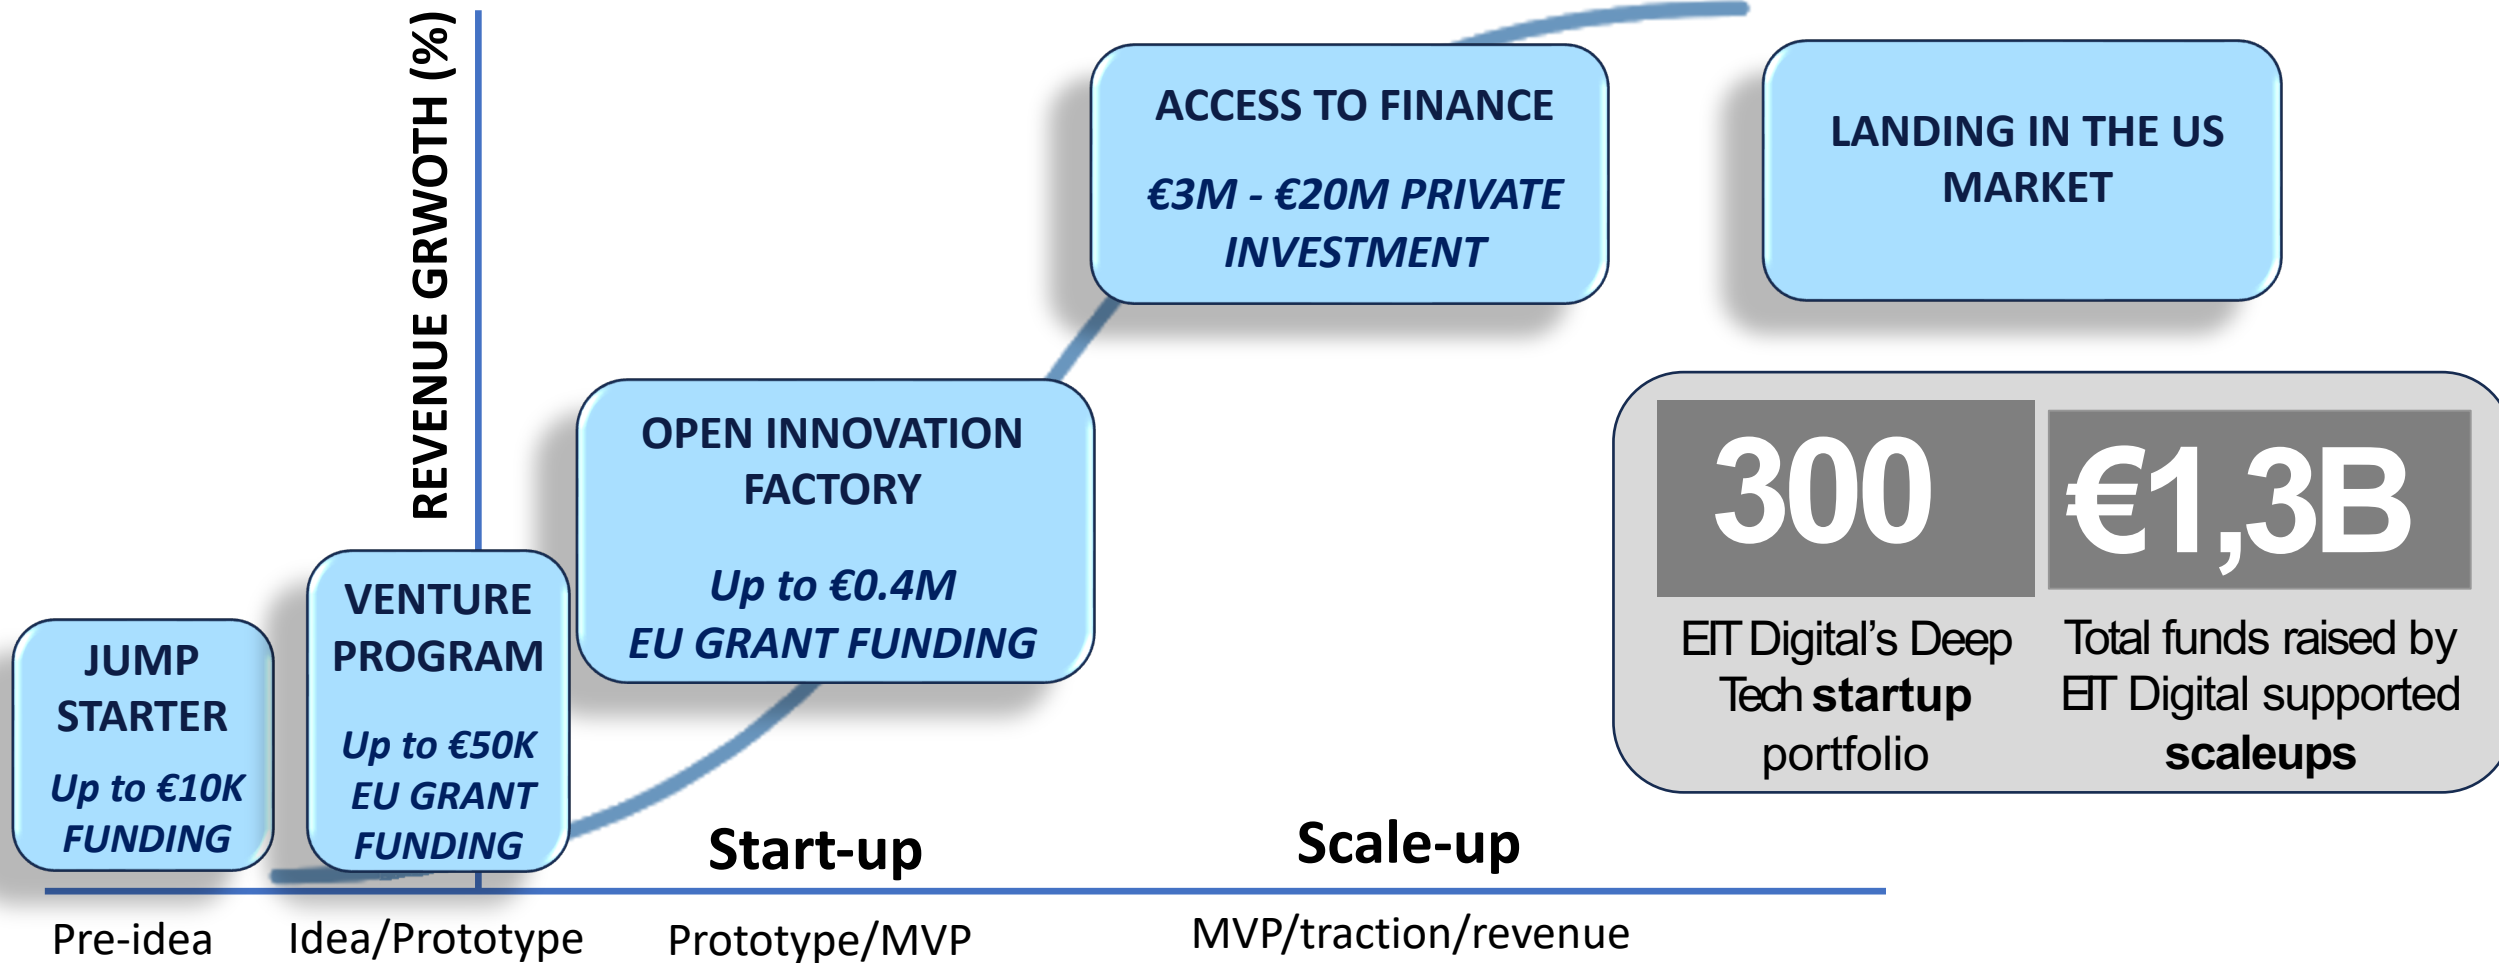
REVENUE GRWOTH (%)

ACCESS TO FINANCE

€3M - €20M PRIVATE INVESTMENT

LANDING IN THE US MARKET

OPEN INNOVATION FACTORY

Up to €0.4M EU GRANT FUNDING

VENTURE PROGRAM

Up to €50K EU GRANT FUNDING

JUMP STARTER

Up to €10K FUNDING

300

EIT Digital's Deep Tech **startup** portfolio

€1,3B

Total funds raised by EIT Digital supported **scaleups**

Start-up

Scale-up

Pre-idea

Idea/Prototype

Prototype/MVP

MVP/traction/revenue